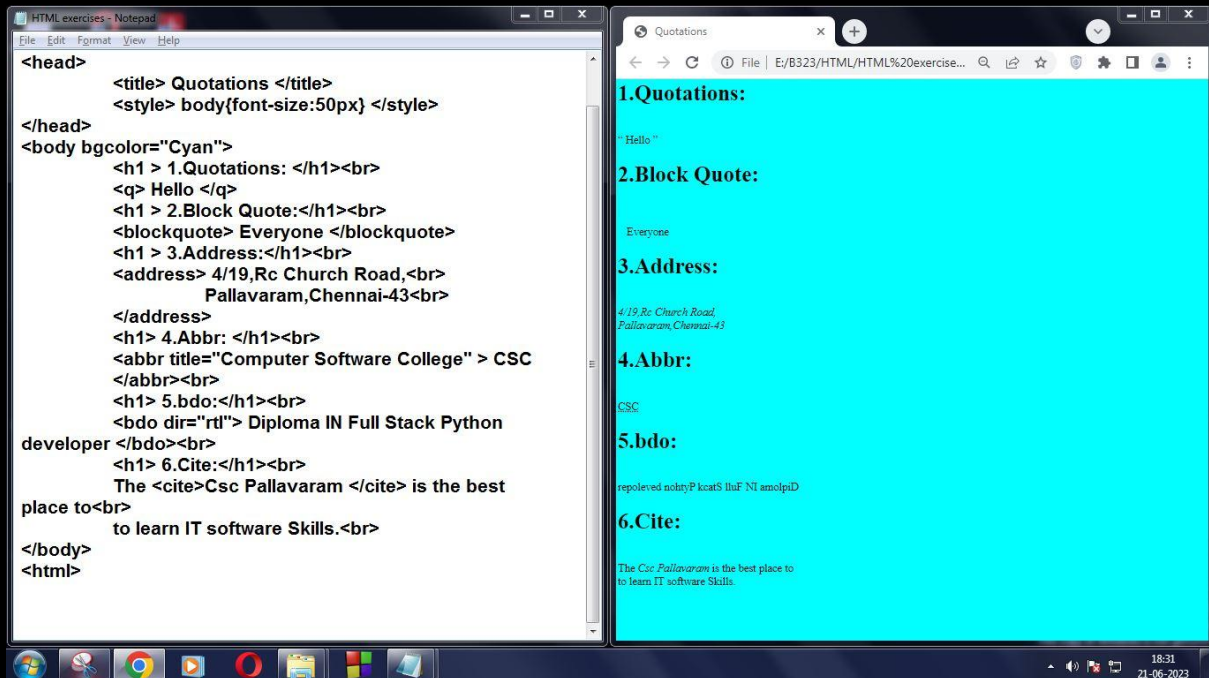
HTML exercises - Notepad
File Edit Format View Help
<head>
<title> Quotations </title>
<style> body{font-size:50px} </style>
</head>
<body bgcolor="Cyan">
<h1 > 1.Quotations: </h1><br>
<q> Hello </q>
<h1 > 2.Block Quote:</h1><br>
<blockquote> Everyone </blockquote>
<h1 > 3.Address:</h1><br>
<address> 4/19,Rc Church Road,<br>
Pallavaram,Chennai-43<br>
</address>
<h1> 4.Abbr: </h1><br>
<abbr title="Computer Software College" > CSC
</abbr><br>
<h1> 5.bdo:</h1><br>
<bdo dir="rtl"> Diploma IN Full Stack Python developer </bdo><br>
<h1> 6.Cite:</h1><br>
The <cite>Csc Pallavaram </cite> is the best place to<br>
to learn IT software Skills.<br>
</body>
<html>

Quotations
File | E:/B323/HTML/HTML%20exercise...

1.Quotations:
“ Hello ”
2.Block Quote:
Everyone
3.Address:
4/19,Rc Church Road,
Pallavaram,Chennai-43
4.Abbr:
CSC
5.bdo:
repoleved nohtyP kcatS lluF NI amolpiD
6.Cite:
The Csc Pallavaram is the best place to
to learn IT software Skills.

18:31
21-06-2023